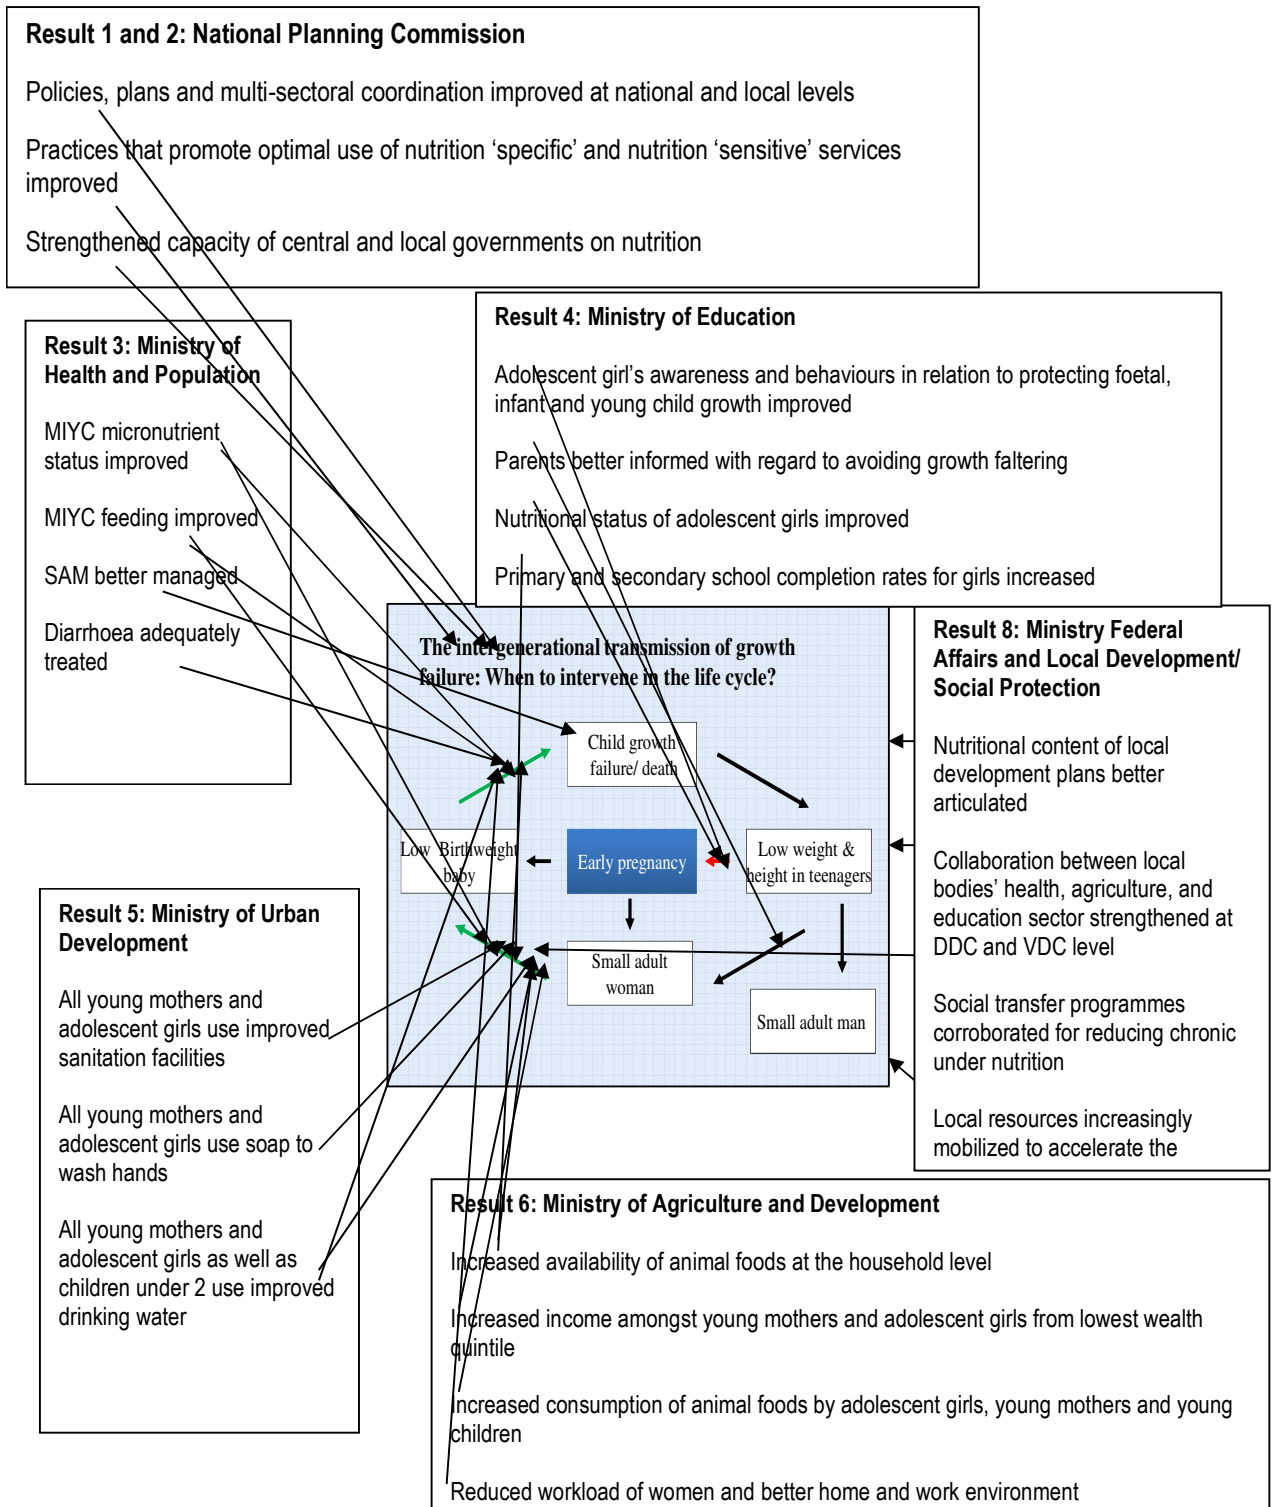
Result 1 and 2: National Planning Commission

Policies, plans and multi-sectoral coordination improved at national and local levels

Practices that promote optimal use of nutrition 'specific' and nutrition 'sensitive' services improved

Strengthened capacity of central and local governments on nutrition

Result 3: Ministry of Health and Population

MIYC micronutrient status improved

MIYC feeding improved

SAM better managed

Diarrhoea adequately treated

Result 4: Ministry of Education

Adolescent girl's awareness and behaviours in relation to protecting foetal, infant and young child growth improved

Parents better informed with regard to avoiding growth faltering

Nutritional status of adolescent girls improved

Primary and secondary school completion rates for girls increased

The intergenerational transmission of growth failure: When to intervene in the life cycle?

Child growth failure/ death

Low Birthweight baby

Early pregnancy

Low weight & height in teenagers

Small adult woman

Small adult man

Result 8: Ministry Federal Affairs and Local Development/ Social Protection

Nutritional content of local development plans better articulated

Collaboration between local bodies' health, agriculture, and education sector strengthened at DDC and VDC level

Social transfer programmes corroborated for reducing chronic under nutrition

Local resources increasingly mobilized to accelerate the

Result 5: Ministry of Urban Development

All young mothers and adolescent girls use improved sanitation facilities

All young mothers and adolescent girls use soap to wash hands

All young mothers and adolescent girls as well as children under 2 use improved drinking water

Result 6: Ministry of Agriculture and Development

Increased availability of animal foods at the household level

Increased income amongst young mothers and adolescent girls from lowest wealth quintile

Increased consumption of animal foods by adolescent girls, young mothers and young children

Reduced workload of women and better home and work environment